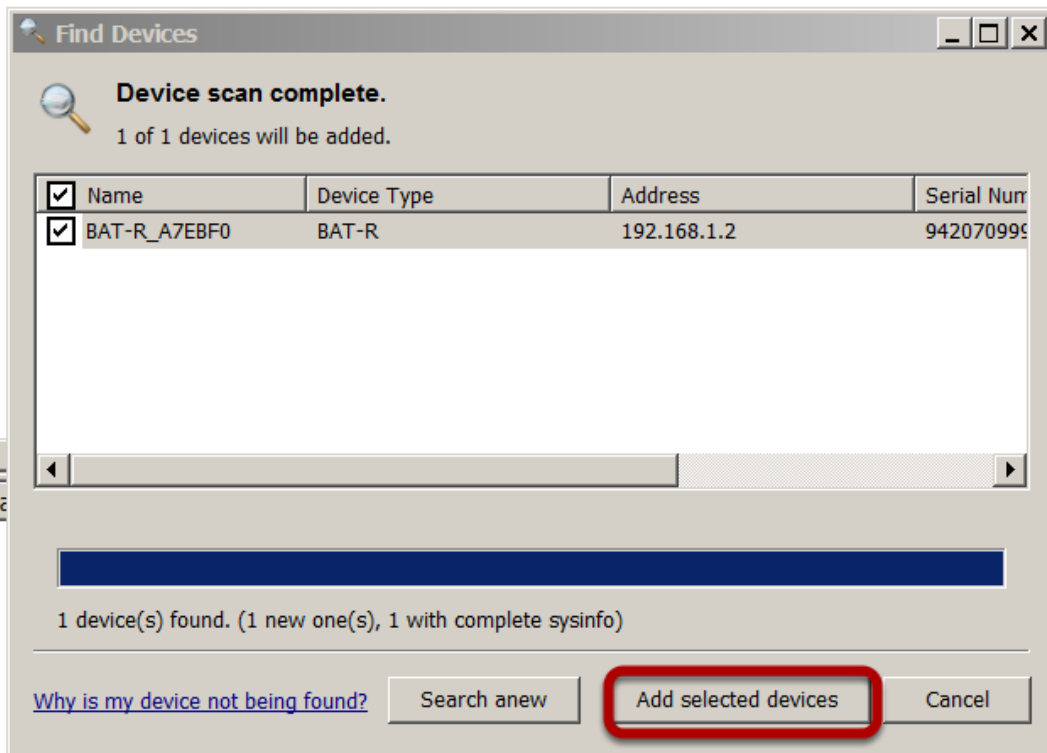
Find Devices

Device scan complete.

1 of 1 devices will be added.

| Name | Device Type | Address | Serial Num |
|---|---|---|---|
| BAT-R_A7EBF0 | BAT-R | 192.168.1.2 | 94207099 |

1 device(s) found. (1 new one(s), 1 with complete sysinfo)

Why is my device not being found?

Search anew

Add selected devices

Cancel